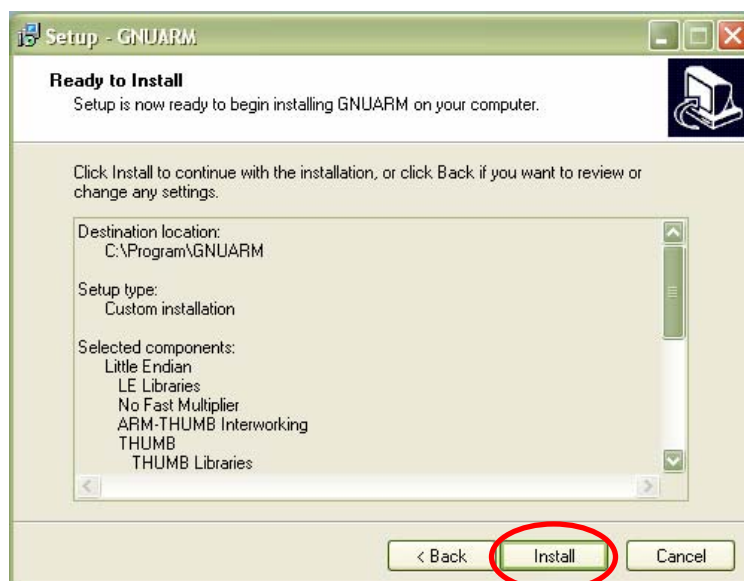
Setup - GNUARM

Ready to Install
Setup is now ready to begin installing GNUARM on your computer.

Click Install to continue with the installation, or click Back if you want to review or change any settings.

Destination location:
C:\Program\GNUARM

Setup type:
Custom installation

Selected components:
Little Endian
LE Libraries
No Fast Multiplier
ARM-THUMB Interworking
THUMB
THUMB Libraries

< Back
Install
Cancel